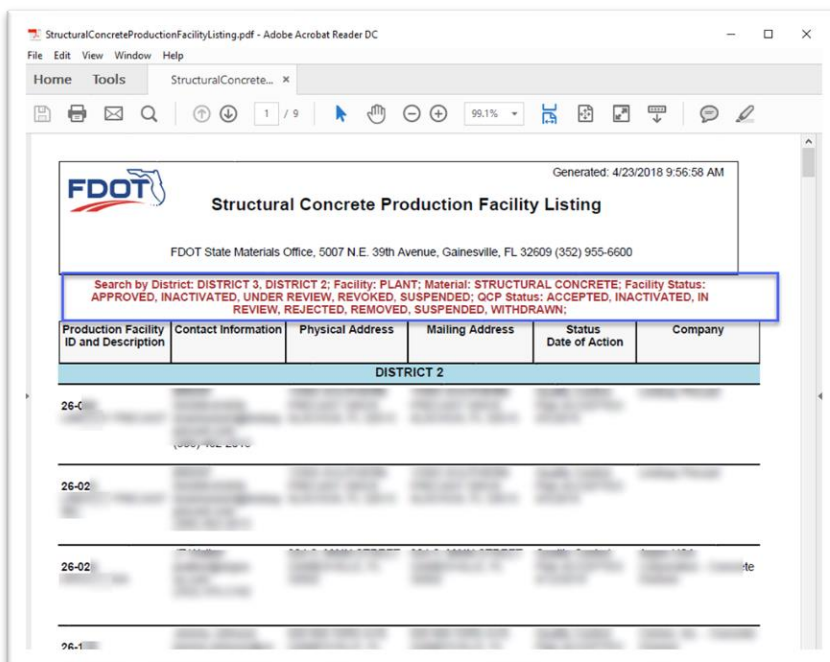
StructuralConcreteProductionFacilityListing.pdf - Adobe Acrobat Reader DC

File Edit View Window Help

Home Tools StructuralConcrete... ×

1 / 9 99.1%

FDOT

Generated: 4/23/2018 9:56:58 AM

Structural Concrete Production Facility Listing

FDOT State Materials Office, 5007 N.E. 39th Avenue, Gainesville, FL 32609 (352) 955-6600

Search by District: DISTRICT 3, DISTRICT 2; Facility: PLANT; Material: STRUCTURAL CONCRETE; Facility Status: APPROVED, INACTIVATED, UNDER REVIEW, REVOKED, SUSPENDED; QCP Status: ACCEPTED, INACTIVATED, IN REVIEW, REJECTED, REMOVED, SUSPENDED, WITHDRAWN;

| Production Facility ID and Description | Contact Information | Physical Address | Mailing Address | Status Date of Action | Company |
|---|---|---|---|---|---|
| DISTRICT 2 | | | | | |
| 26-0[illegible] | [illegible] | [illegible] | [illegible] | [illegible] | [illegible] |
| 26-02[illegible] | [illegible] | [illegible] | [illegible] | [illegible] | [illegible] |
| 26-02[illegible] | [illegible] | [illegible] | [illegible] | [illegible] | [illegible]te |
| 26-1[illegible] | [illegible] | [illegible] | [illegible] | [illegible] | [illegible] |